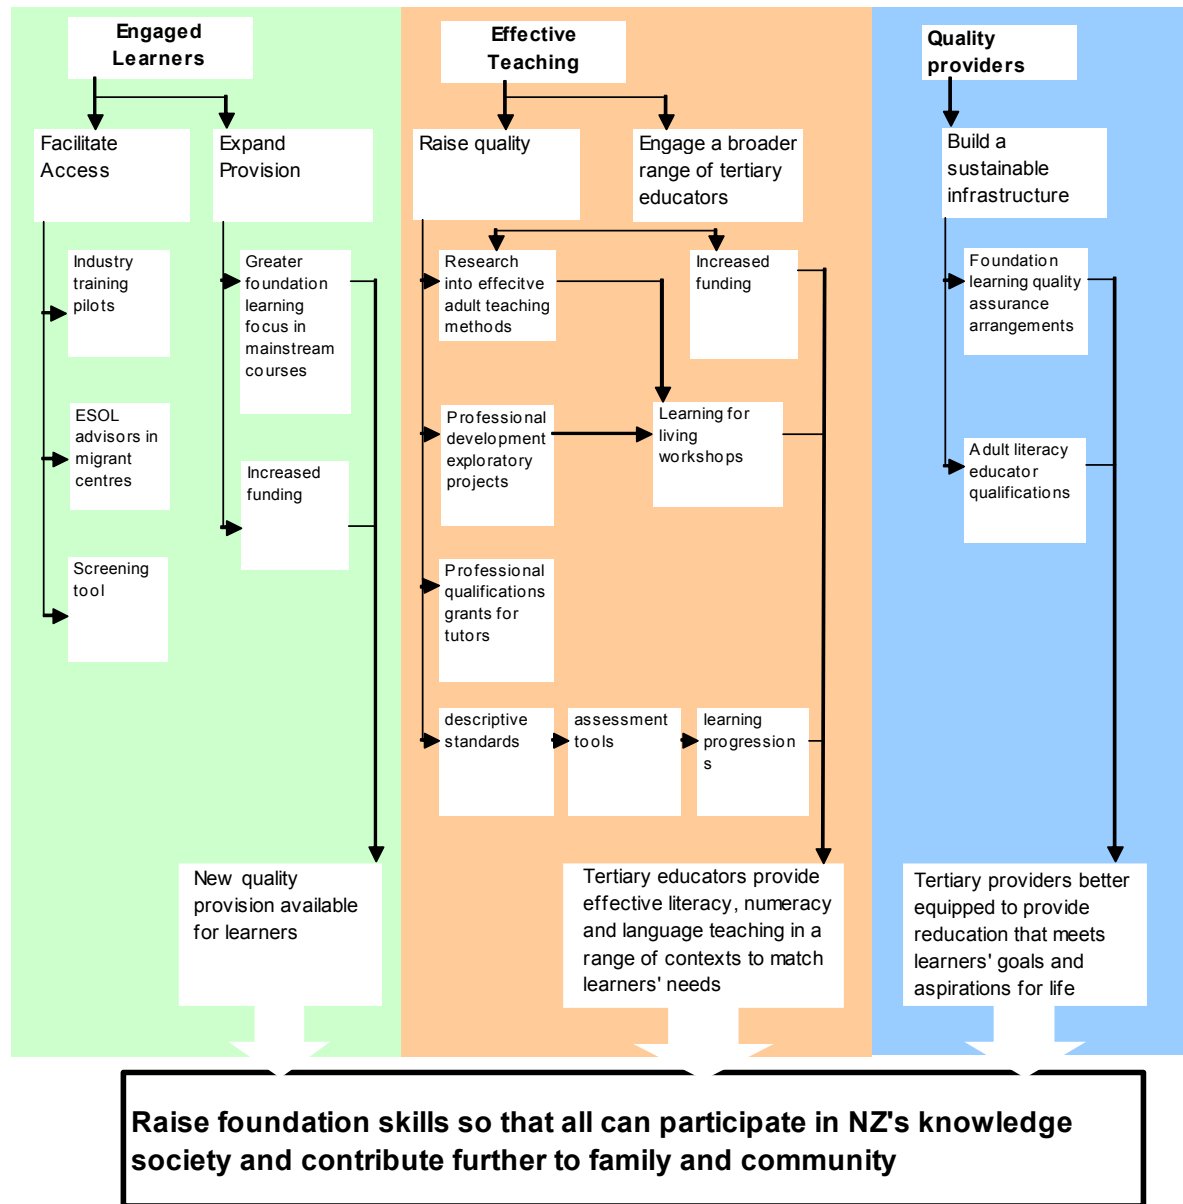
Engaged Learners

Facilitate Access

Expand Provision

Industry training pilots

ESOL advisors in migrant centres

Screening tool

Greater foundation learning focus in mainstream courses

Increased funding

New quality provision available for learners

Effective Teaching

Raise quality

Engage a broader range of tertiary educators

Research into effecitve adult teaching methods

Increased funding

Professional development exploratory projects

Learning for living workshops

Professional qualifications grants for tutors

descriptive standards

assessment tools

learning progression s

Tertiary educators provide effective literacy, numeracy and language teaching in a range of contexts to match learners' needs

Quality providers

Build a sustainable infrastructure

Foundation learning quality assurance arrangements

Adult literacy educator qualifications

Tertiary providers better equipped to provide reducation that meets learners' goals and aspirations for life

Raise foundation skills so that all can participate in NZ's knowledge society and contribute further to family and community